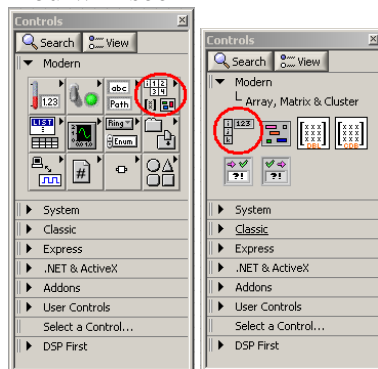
Controls
Search
View
Modern
1.23
abc
Path
LIST
Ring
Enum
#
System
Classic
Express
.NET & ActiveX
Addons
User Controls
Select a Control...
DSP First

Controls
Search
View
Modern
Array, Matrix & Cluster
123
System
Classic
Express
.NET & ActiveX
Addons
User Controls
Select a Control...
DSP First